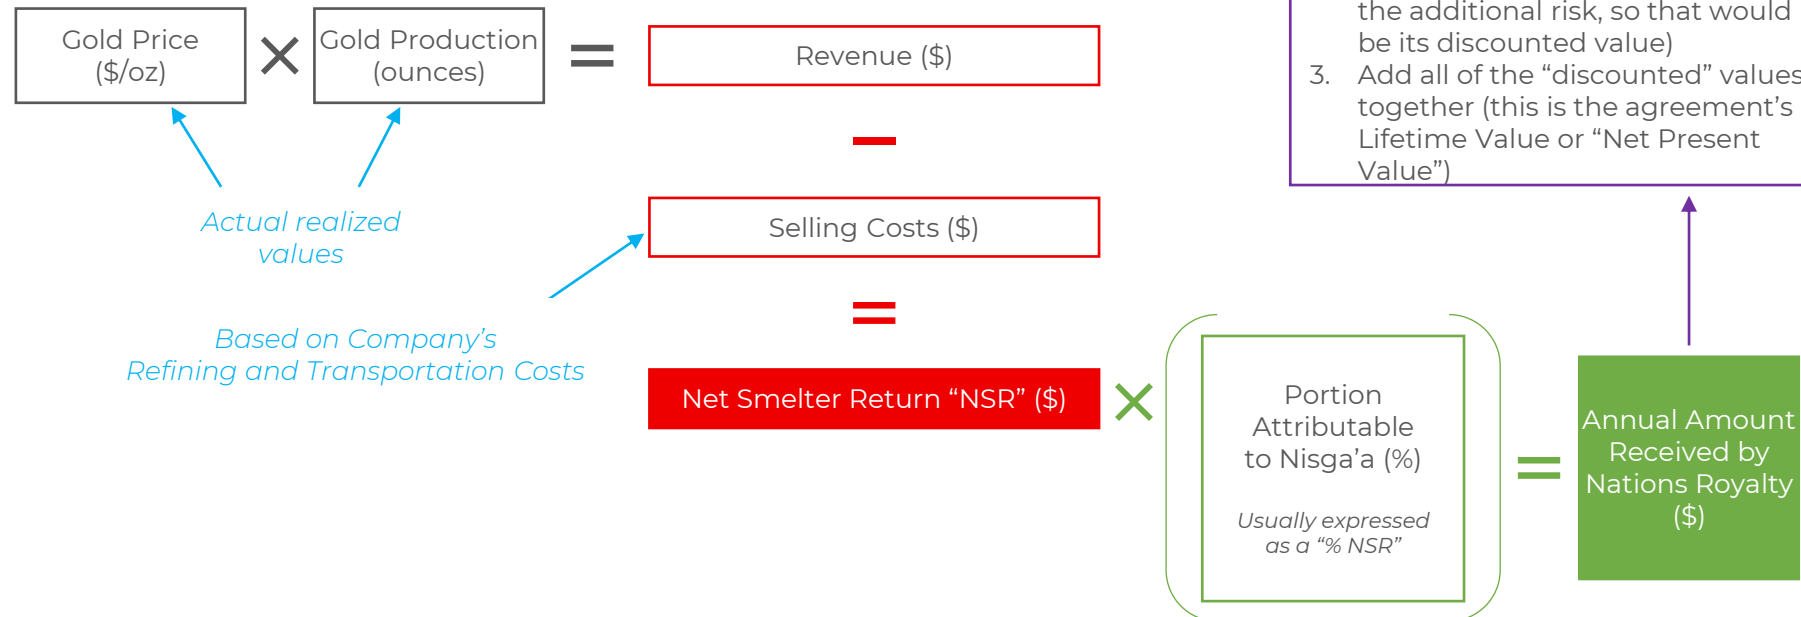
Gold Price ($/oz)

×

Gold Production (ounces)

=

Revenue ($)

–

Selling Costs ($)

=

Net Smelter Return “NSR” ($)

×

Actual realized values

Based on Company’s Refining and Transportation Costs

Portion Attributable to Nisga’a (%)

Usually expressed as a “% NSR”

=

Annual Amount Received by Nations Royalty ($)

the additional risk, so that would be its discounted value)

3. Add all of the “discounted” values together (this is the agreement’s Lifetime Value or “Net Present Value”)